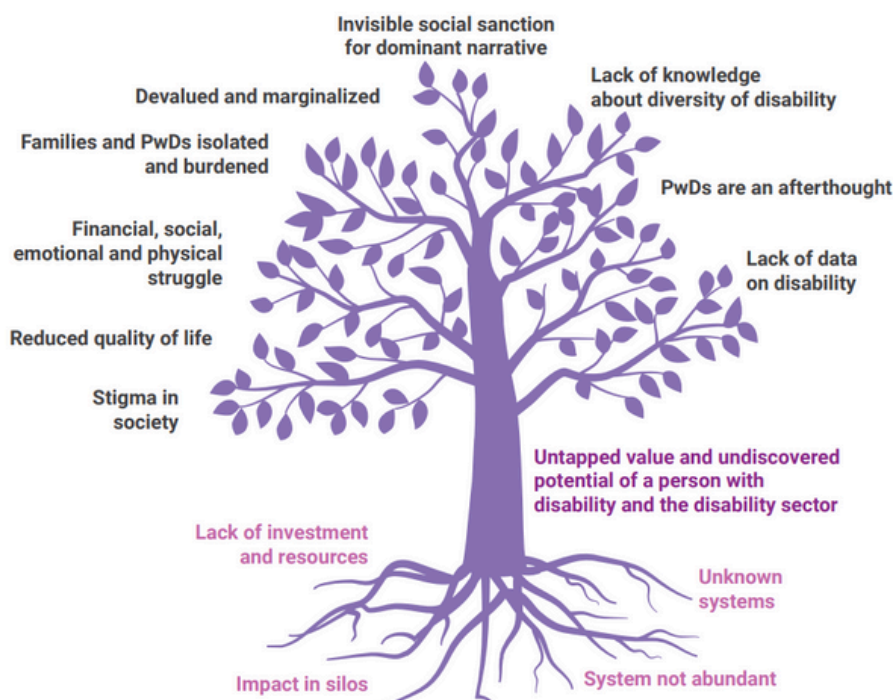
Invisible social sanction for dominant narrative

Devalued and marginalized

Lack of knowledge about diversity of disability

Families and PwDs isolated and burdened

PwDs are an afterthought

Financial, social, emotional and physical struggle

Lack of data on disability

Reduced quality of life

Stigma in society

Untapped value and undiscovered potential of a person with disability and the disability sector

Lack of investment and resources

Unknown systems

Impact in silos

System not abundant